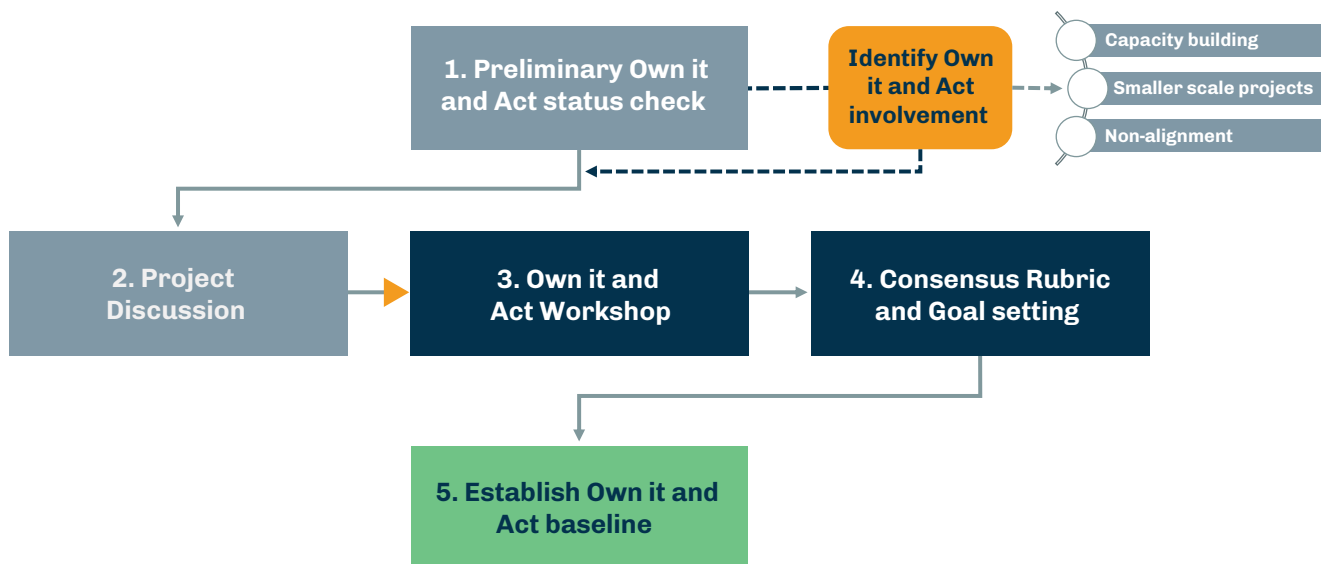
1. Preliminary Own it and Act status check

Identify Own it and Act involvement

Capacity building

Smaller scale projects

Non-alignment

2. Project Discussion

3. Own it and Act Workshop

4. Consensus Rubric and Goal setting

5. Establish Own it and Act baseline